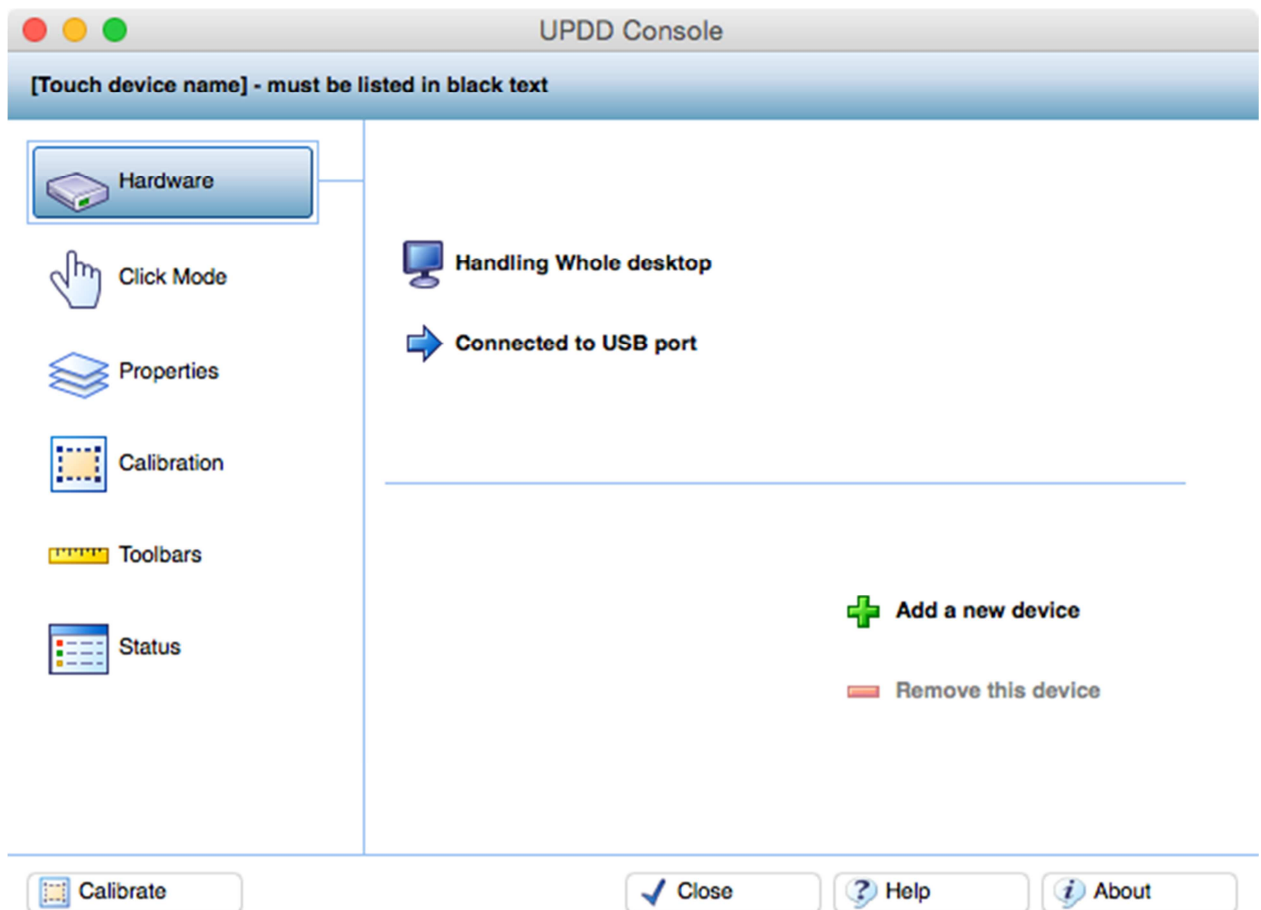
UPDD Console

[Touch device name] - must be listed in black text

Hardware

Click Mode

Properties

Calibration

Toolbars

Status

Handling Whole desktop

Connected to USB port

Add a new device

Remove this device

Calibrate

Close

Help

About